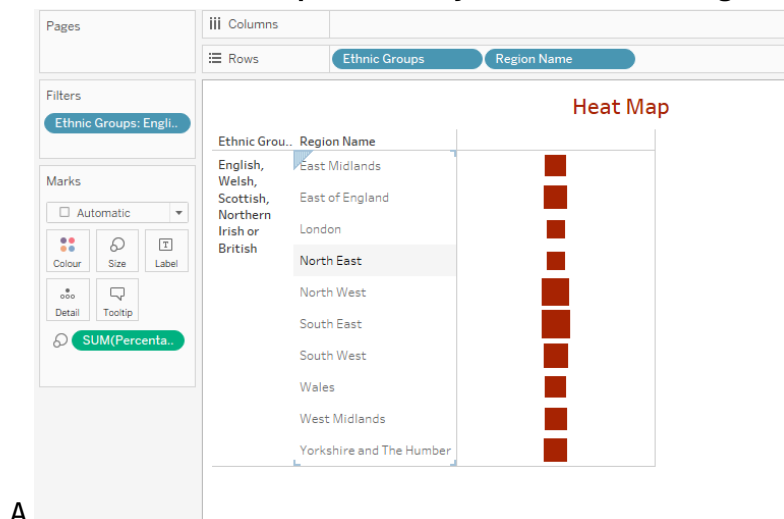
Pages

Columns

Rows

Ethnic Groups

Region Name

Filters

Ethnic Groups: Engli..

Marks

Automatic

Colour

Size

Label

Detail

Tooltip

SUM(Percenta..

Heat Map

| Ethnic Grou.. | Region Name |
|---|---|
| English, Welsh, Scottish, Northern Irish or British | East Midlands |
| | East of England |
| | London |
| | North East |
| | North West |
| | South East |
| | South West |
| | Wales |
| | West Midlands |
| | Yorkshire and The Humber |

A